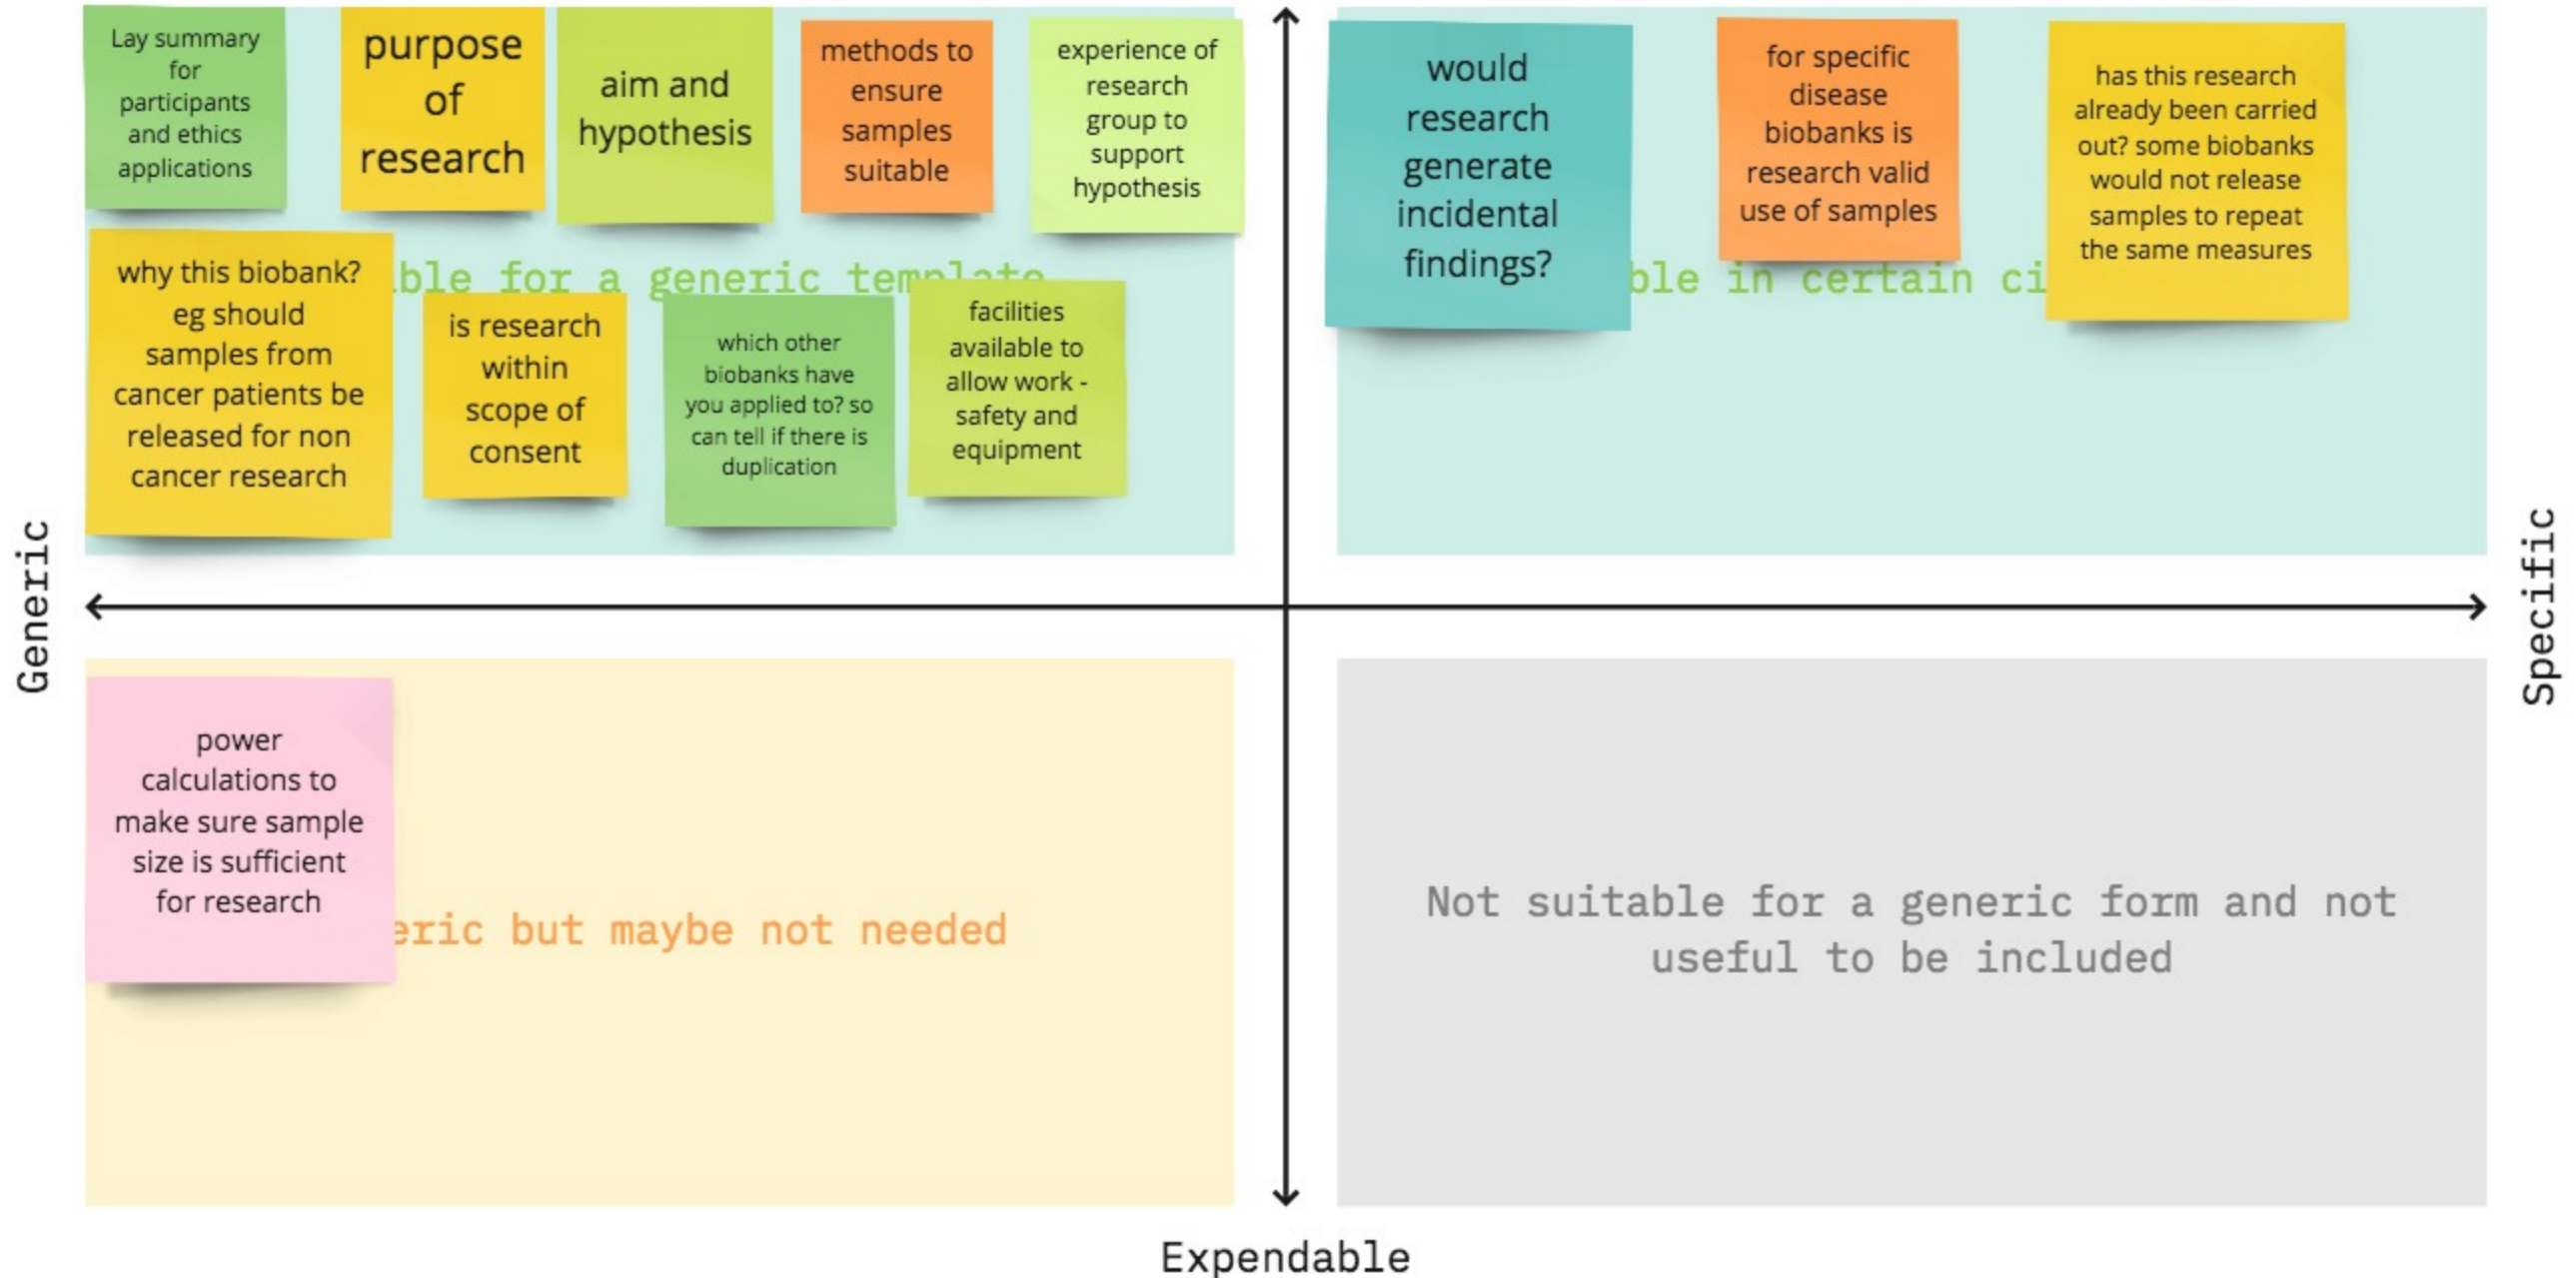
Lay summary for participants and ethics applications

purpose of research

aim and hypothesis

methods to ensure samples suitable

experience of research group to support hypothesis

why this biobank? eg should samples from cancer patients be released for non cancer research

ble for a generic template

is research within scope of consent

which other biobanks have you applied to? so can tell if there is duplication

facilities available to allow work - safety and equipment

would research generate incidental findings?

for specific disease biobanks is research valid use of samples

ble in certain ci

has this research already been carried out? some biobanks would not release samples to repeat the same measures

Generic

Specific

power calculations to make sure sample size is sufficient for research

eric but maybe not needed

Not suitable for a generic form and not useful to be included

Expendable